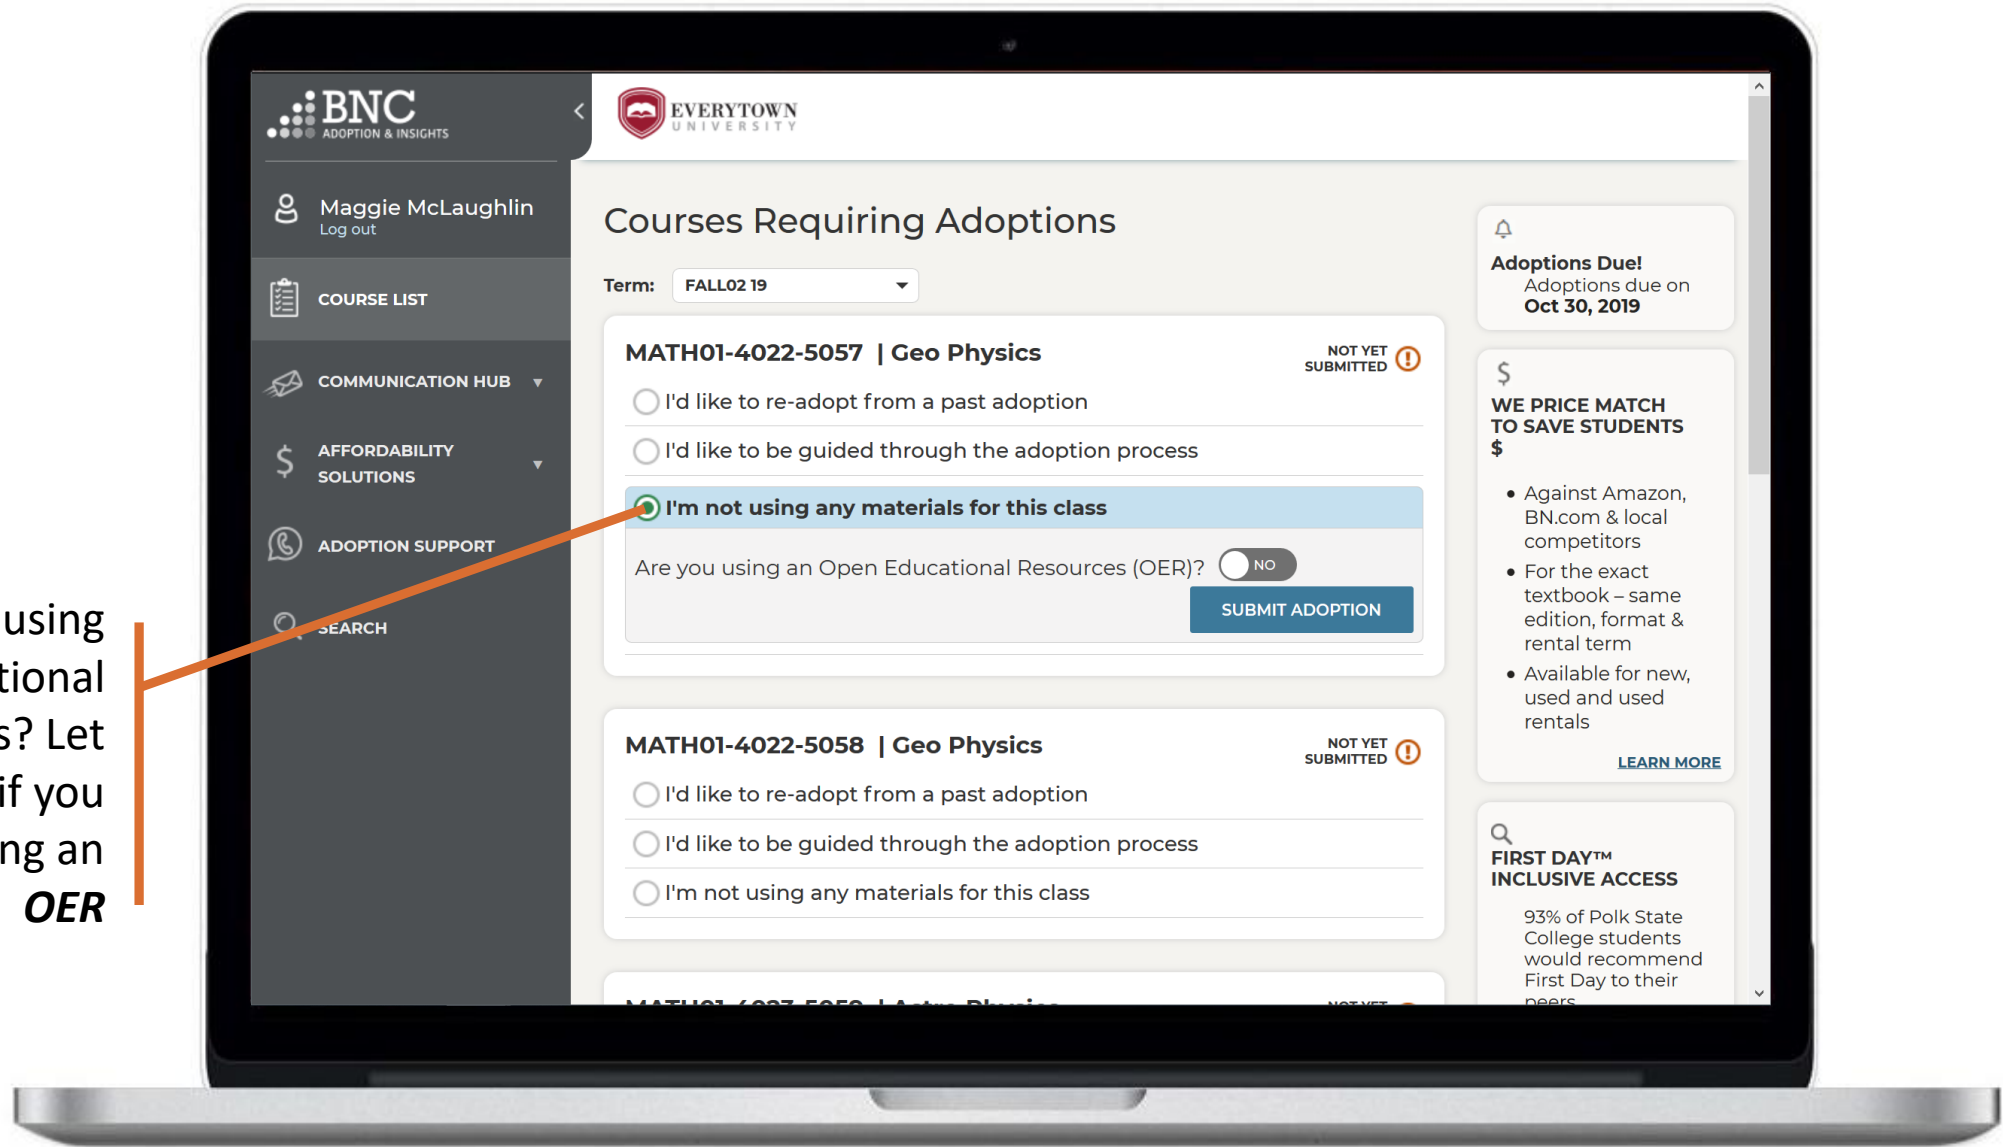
using
tional
s? Let
if you
ng an
OER

BNC
ADOPTION & INSIGHTS

Maggie McLaughlin
Log out

COURSE LIST

COMMUNICATION HUB

AFFORDABILITY SOLUTIONS

ADOPTION SUPPORT

SEARCH

EVERYTOWN UNIVERSITY

Courses Requiring Adoptions

Term: FALL02 19

MATH01-4022-5057 | Geo Physics
NOT YET SUBMITTED

I'd like to re-adopt from a past adoption

I'd like to be guided through the adoption process

I'm not using any materials for this class

Are you using an Open Educational Resources (OER)? NO

SUBMIT ADOPTION

MATH01-4022-5058 | Geo Physics
NOT YET SUBMITTED

I'd like to re-adopt from a past adoption

I'd like to be guided through the adoption process

I'm not using any materials for this class

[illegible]

Adoptions Due!
Adoptions due on
Oct 30, 2019

$
WE PRICE MATCH TO SAVE STUDENTS $

• Against Amazon, BN.com & local competitors
• For the exact textbook – same edition, format & rental term
• Available for new, used and used rentals

LEARN MORE

FIRST DAY™ INCLUSIVE ACCESS

93% of Polk State College students would recommend First Day to their peers